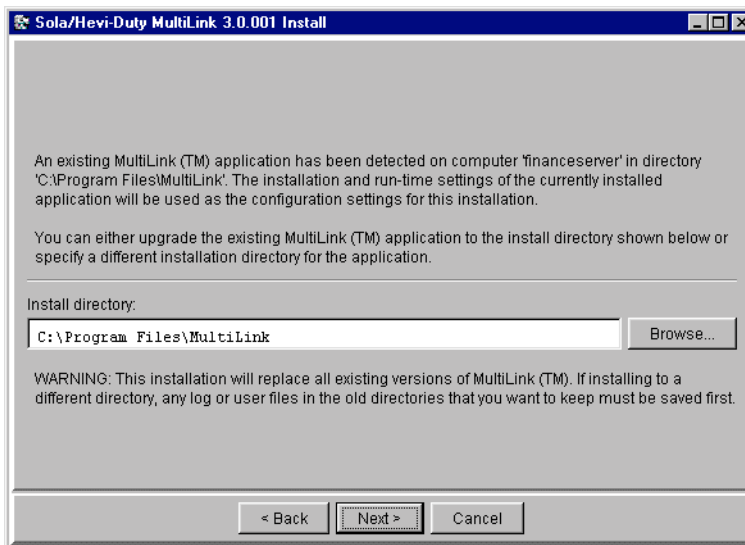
Sola/Hevi-Duty MultiLink 3.0.001 Install

An existing MultiLink (TM) application has been detected on computer 'financeserver' in directory 'C:\Program Files\MultiLink'. The installation and run-time settings of the currently installed application will be used as the configuration settings for this installation.

You can either upgrade the existing MultiLink (TM) application to the install directory shown below or specify a different installation directory for the application.

Install directory:

C:\Program Files\MultiLink

Browse...

WARNING: This installation will replace all existing versions of MultiLink (TM). If installing to a different directory, any log or user files in the old directories that you want to keep must be saved first.

< Back

Next >

Cancel